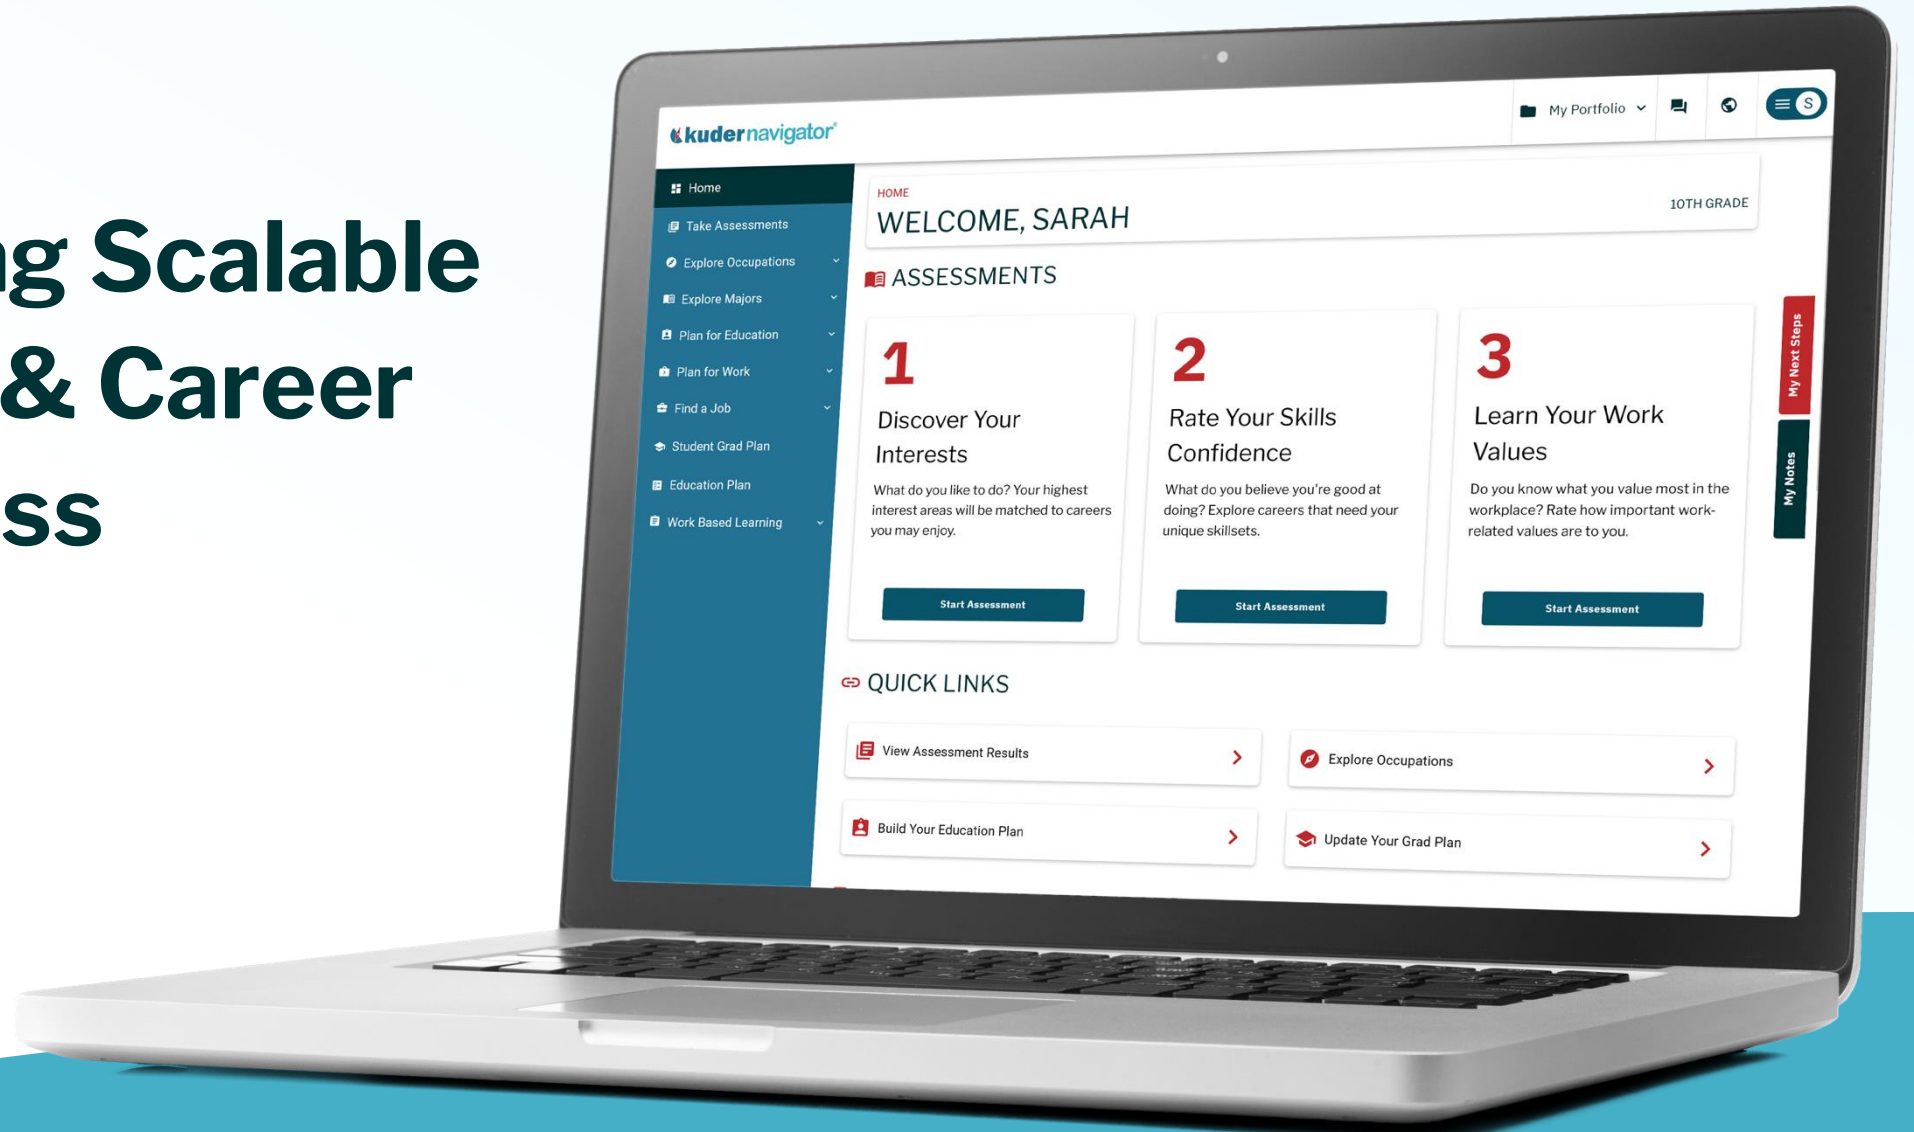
g Scalable
& Career
ss

kudernavigator

My Portfolio

S

Home
Take Assessments
Explore Occupations
Explore Majors
Plan for Education
Plan for Work
Find a Job
Student Grad Plan
Education Plan
Work Based Learning

HOME
WELCOME, SARAH
10TH GRADE

ASSESSMENTS

1
Discover Your Interests
What do you like to do? Your highest interest areas will be matched to careers you may enjoy.
Start Assessment

2
Rate Your Skills Confidence
What do you believe you're good at doing? Explore careers that need your unique skillsets.
Start Assessment

3
Learn Your Work Values
Do you know what you value most in the workplace? Rate how important work-related values are to you.
Start Assessment

My Next Steps
My Notes

QUICK LINKS
View Assessment Results
Explore Occupations
Build Your Education Plan
Update Your Grad Plan